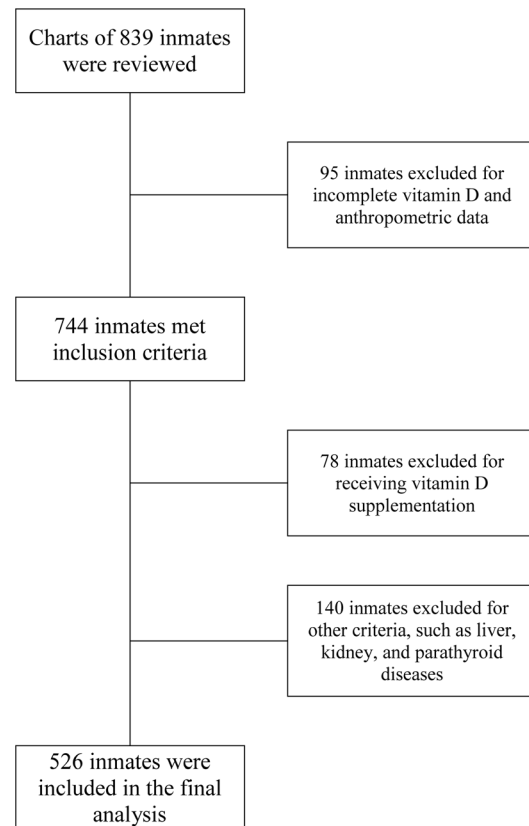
Charts of 839 inmates were reviewed

95 inmates excluded for incomplete vitamin D and anthropometric data

744 inmates met inclusion criteria

78 inmates excluded for receiving vitamin D supplementation

140 inmates excluded for other criteria, such as liver, kidney, and parathyroid diseases

526 inmates were included in the final analysis